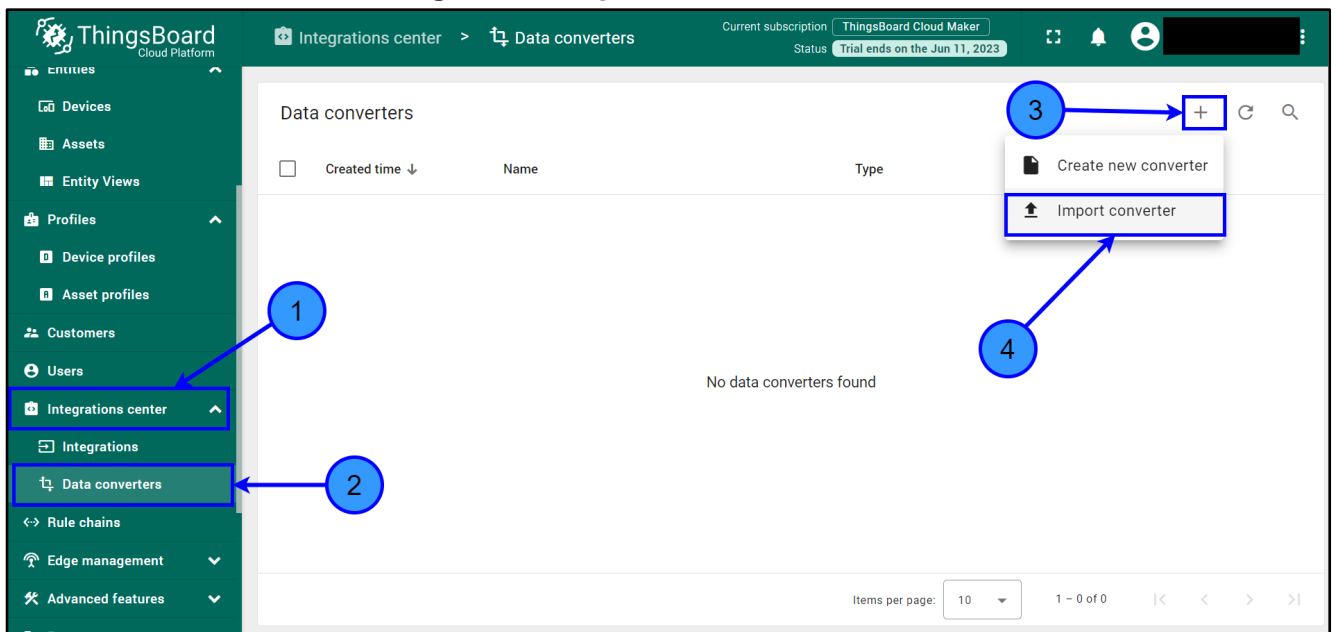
ThingsBoard
Cloud Platform

Integrations center > Data converters

Current subscription ThingsBoard Cloud Maker
Status Trial ends on the Jun 11, 2023

Entities
Devices
Assets
Entity Views
Profiles
Device profiles
Asset profiles
Customers
Users
Integrations center
Integrations
Data converters
Rule chains
Edge management
Advanced features

Data converters

3

Create new converter
Import converter

| Created time ↓ | Name | Type |
|---|---|---|

1

4

No data converters found

2

Items per page: 10

1 – 0 of 0